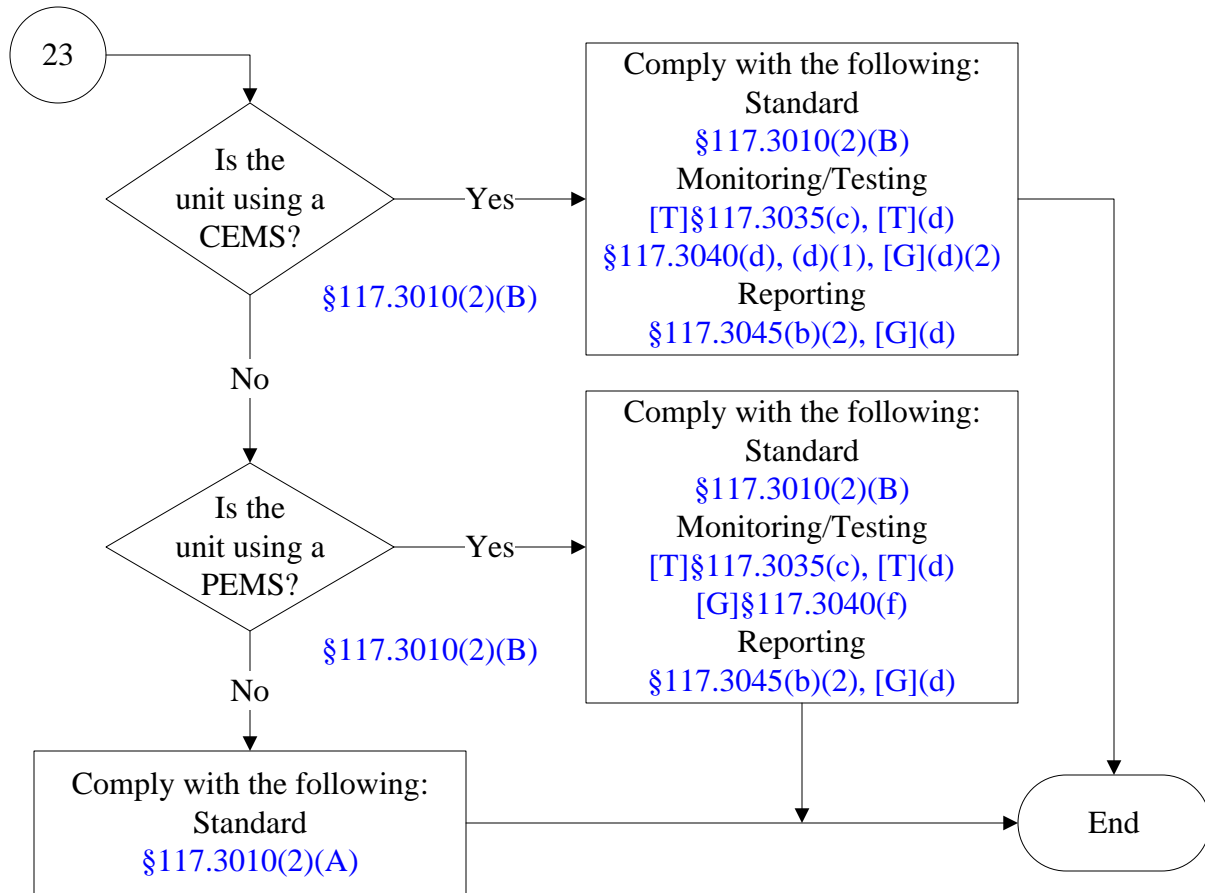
23

Is the unit using a CEMS?

§117.3010(2)(B)

Yes

Comply with the following:
Standard
§117.3010(2)(B)
Monitoring/Testing
[T]§117.3035(c), [T](d)
§117.3040(d), (d)(1), [G](d)(2)
Reporting
§117.3045(b)(2), [G](d)

No

Is the unit using a PEMS?

§117.3010(2)(B)

Yes

Comply with the following:
Standard
§117.3010(2)(B)
Monitoring/Testing
[T]§117.3035(c), [T](d)
[G]§117.3040(f)
Reporting
§117.3045(b)(2), [G](d)

No

Comply with the following:
Standard
§117.3010(2)(A)

End